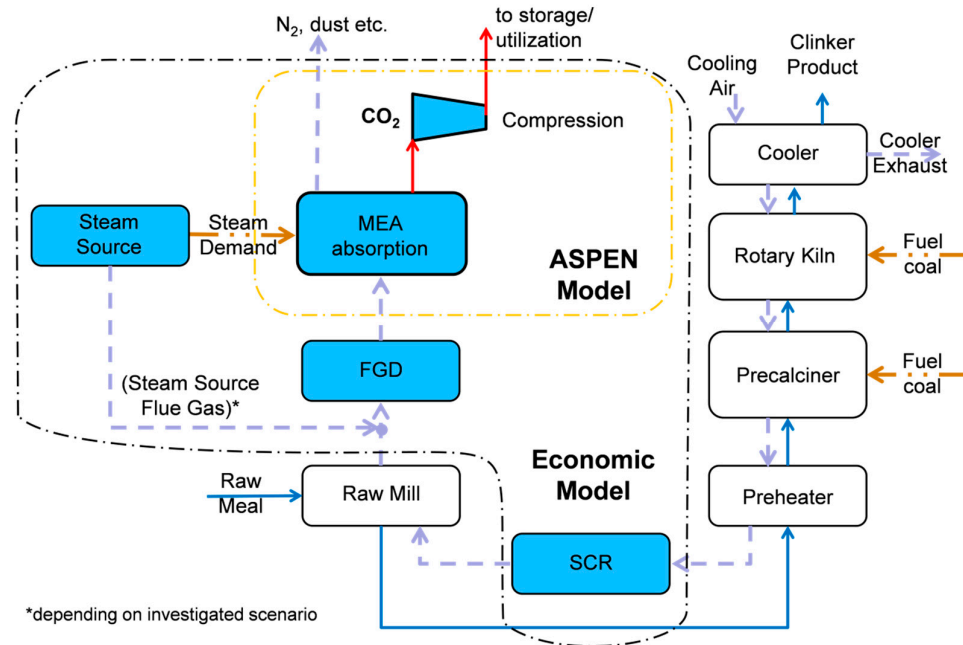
$N_2$, dust etc.

to storage/ utilization

$CO_2$

Compression

Cooling Air

Clinker Product

Cooler

Cooler Exhaust

Steam Source

Steam Demand

MEA absorption

ASPEN Model

Rotary Kiln

Fuel coal

FGD

(Steam Source Flue Gas)*

Precalciner

Fuel coal

Economic Model

Raw Meal

Raw Mill

Preheater

SCR

*depending on investigated scenario